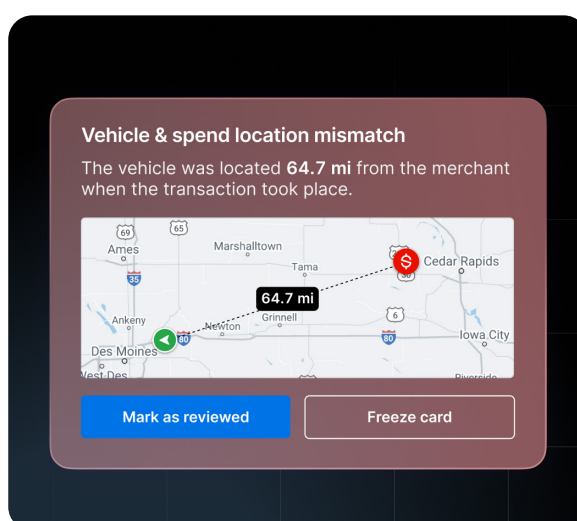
Vehicle & spend location mismatch

The vehicle was located **64.7 mi** from the merchant when the transaction took place.

69
65
Ames
Marshalltown
Tama
Cedar Rapids
35
30
64.7 mi
Ankeny
Grinnell
6
Newton
Iowa City
Des Moines
80
80
West Des
Riverside

Mark as reviewed
Freeze card